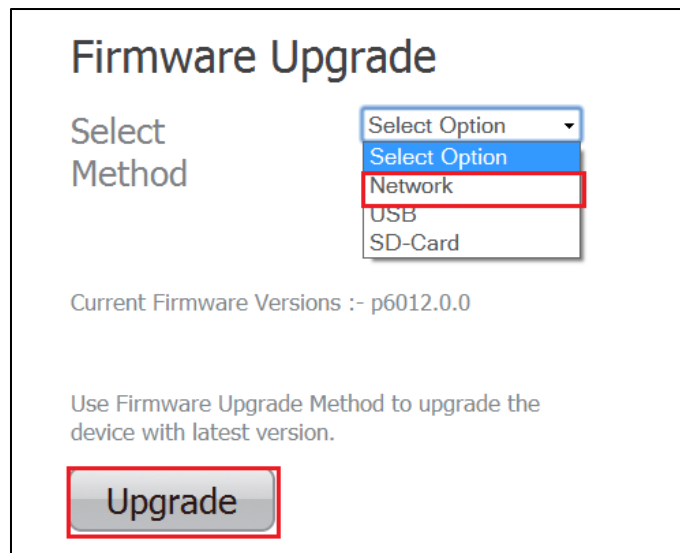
Firmware Upgrade

Select Method

Select Option
Select Option
Network
USB
SD-Card

Current Firmware Versions :- p6012.0.0

Use Firmware Upgrade Method to upgrade the device with latest version.

Upgrade